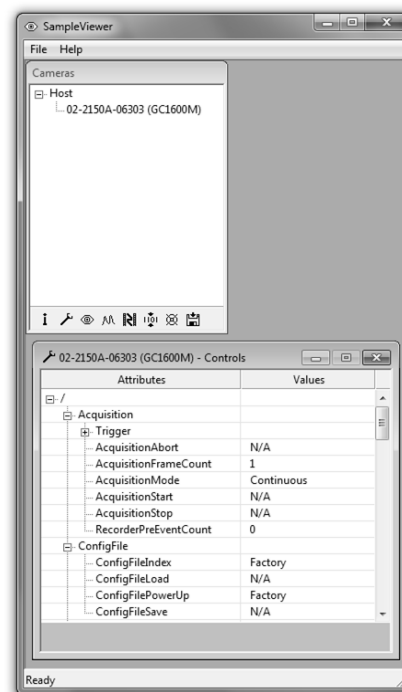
SampleViewer
File Help
Cameras
Host
02-2150A-06303 (GC1600M)

02-2150A-06303 (GC1600M) - Controls

| Attributes | Values |
|---|---|
| / | |
| Acquisition | |
| Trigger | |
| AcquisitionAbort | N/A |
| AcquisitionFrameCount | 1 |
| AcquisitionMode | Continuous |
| AcquisitionStart | N/A |
| AcquisitionStop | N/A |
| RecorderPreEventCount | 0 |
| ConfigFile | |
| ConfigFileIndex | Factory |
| ConfigFileLoad | N/A |
| ConfigFilePowerUp | Factory |
| ConfigFileSave | N/A |

Ready